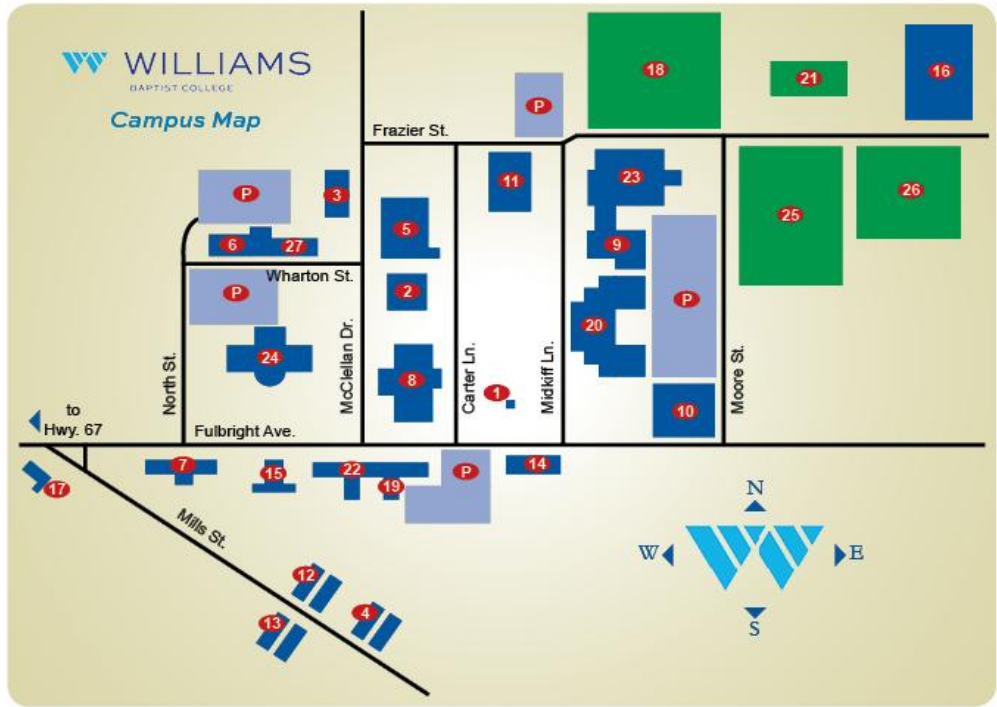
WILLIAMS
BAPTIST COLLEGE
Campus Map

Frazier St.
Wharton St.
North St.
McClellan Dr.
Carter Ln.
Midkiff Ln.
Moore St.
Fulbright Ave.
to Hwy. 67
Mills St.

P
P
P
P
P

1
2
3
4
5
6
7
8
9
10
11
12
13
14
15
16
17
18
19
20
21
22
23
24
25
26
27

N
W
E
S